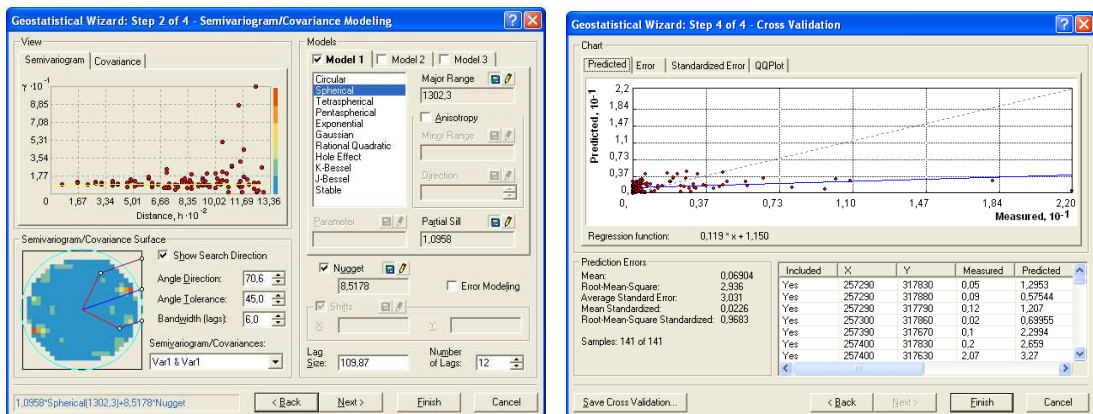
Geostatistical Wizard: Step 2 of 4 - Semivariogram/Covariance Modeling

View
Semivariogram | Covariance

$\gamma \cdot 10^{-1}$
8,85
7,08
5,31
3,54
1,77
0
1,67 3,34 5,01 6,68 8,35 10,02 11,69 13,36
Distance, $h \cdot 10^{-2}$

Semivariogram/Covariance Surface
Show Search Direction
Angle Direction: 70,6
Angle Tolerance: 45,0
Bandwidth (lags): 6,0
Semivariogram/Covariances:
Var1 & Var1

Models
Model 1 | Model 2 | Model 3
Circular
Spherical
Tetraspherical
Pentaspherical
Exponential
Gaussian
Rational Quadratic
Hole Effect
K-Bessel
J-Bessel
Stable
Major Range
1302,3
Anisotropy
Minor Range
Direction
Parameter
Partial Sill
1,0958
Nugget
8,5178
Error Modeling
Shifts
X
Y
Lag Size: 109,87
Number of Lags: 12

1,0958*Spherical(1302,3)+8,5178*Nugget
< Back | Next > | Finish | Cancel

Geostatistical Wizard: Step 4 of 4 - Cross Validation

Chart
Predicted | Error | Standardized Error | QQPlot

Predicted, $10^{-1}$
2,2
1,84
1,47
1,1
0,73
0,37
0,
0, 0,37 0,73 1,10 1,47 1,84 2,20
Measured, $10^{-1}$

Regression function: 0,119 * x + 1,150

Prediction Errors
Mean: 0,06904
Root-Mean-Square: 2,936
Average Standard Error: 3,031
Mean Standardized: 0,0226
Root-Mean-Square Standardized: 0,9683

Samples: 141 of 141

| Included | X | Y | Measured | Predicted |
|---|---|---|---|---|
| Yes | 257290 | 317830 | 0,05 | 1,2953 |
| Yes | 257290 | 317880 | 0,09 | 0,57544 |
| Yes | 257290 | 317790 | 0,12 | 1,207 |
| Yes | 257300 | 317860 | 0,02 | 0,69955 |
| Yes | 257390 | 317670 | 0,1 | 2,2994 |
| Yes | 257400 | 317830 | 0,2 | 2,659 |
| Yes | 257400 | 317630 | 2,07 | 3,27 |

Save Cross Validation...
< Back | Next > | Finish | Cancel